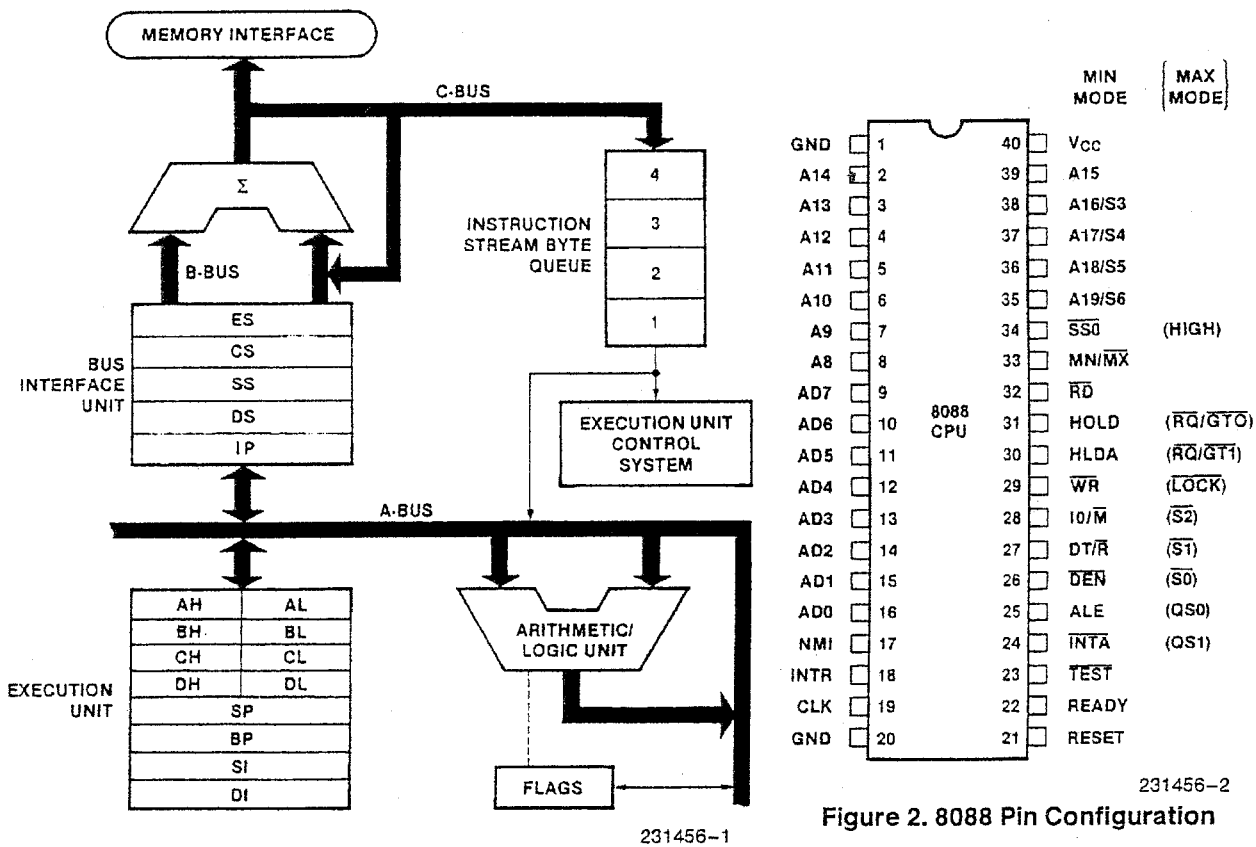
MEMORY INTERFACE

C-BUS

$\Sigma$

B-BUS

4
3
2
1

INSTRUCTION STREAM BYTE QUEUE

BUS INTERFACE UNIT

| ES |
|---|
| CS |
| SS |
| DS |
| IP |

EXECUTION UNIT CONTROL SYSTEM

A-BUS

EXECUTION UNIT

| AH | AL |
|---|---|
| BH | BL |
| CH | CL |
| DH | DL |
| SP | |
| BP | |
| SI | |
| DI | |

ARITHMETIC/ LOGIC UNIT

FLAGS

231456-1

MIN MODE (MAX MODE)

| | | | | | |
|---|---|---|---|---|---|
| GND | 1 | | 40 | Vcc | |
| A14 | 2 | | 39 | A15 | |
| A13 | 3 | | 38 | A16/S3 | |
| A12 | 4 | | 37 | A17/S4 | |
| A11 | 5 | | 36 | A18/S5 | |
| A10 | 6 | | 35 | A19/S6 | |
| A9 | 7 | | 34 | $\overline{SS0}$ | (HIGH) |
| A8 | 8 | | 33 | MN/$\overline{MX}$ | |
| AD7 | 9 | | 32 | $\overline{RD}$ | |
| AD6 | 10 | 8088 CPU | 31 | HOLD | ($\overline{RQ}$/$\overline{GT0}$) |
| AD5 | 11 | | 30 | HLDA | ($\overline{RQ}$/$\overline{GT1}$) |
| AD4 | 12 | | 29 | $\overline{WR}$ | ($\overline{LOCK}$) |
| AD3 | 13 | | 28 | IO/$\overline{M}$ | ($\overline{S2}$) |
| AD2 | 14 | | 27 | DT/$\overline{R}$ | ($\overline{S1}$) |
| AD1 | 15 | | 26 | $\overline{DEN}$ | ($\overline{S0}$) |
| AD0 | 16 | | 25 | ALE | (QS0) |
| NMI | 17 | | 24 | $\overline{INTA}$ | (QS1) |
| INTR | 18 | | 23 | $\overline{TEST}$ | |
| CLK | 19 | | 22 | READY | |
| GND | 20 | | 21 | RESET | |

231456-2

Figure 2. 8088 Pin Configuration